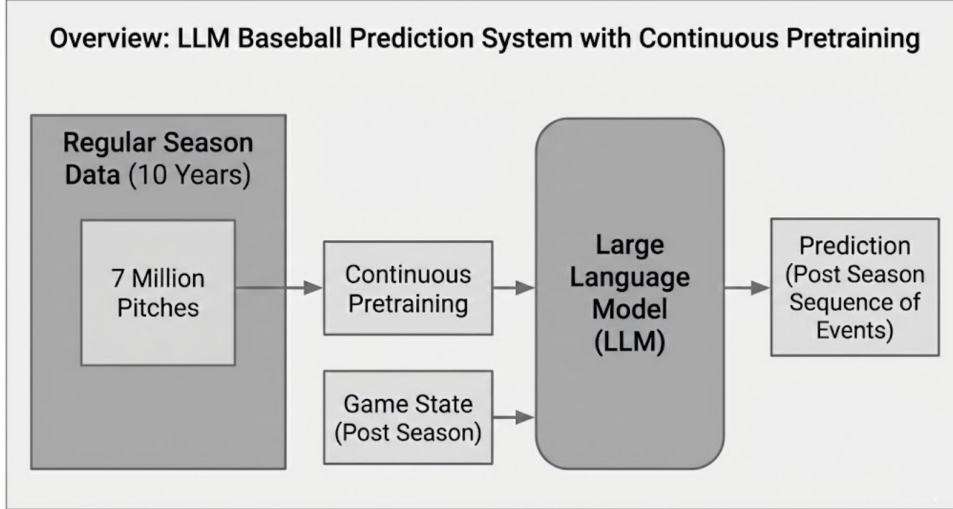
Overview: LLM Baseball Prediction System with Continuous Pretraining

Regular Season Data (10 Years)

7 Million Pitches

Continuous Pretraining

Game State (Post Season)

Large Language Model (LLM)

Prediction (Post Season Sequence of Events)